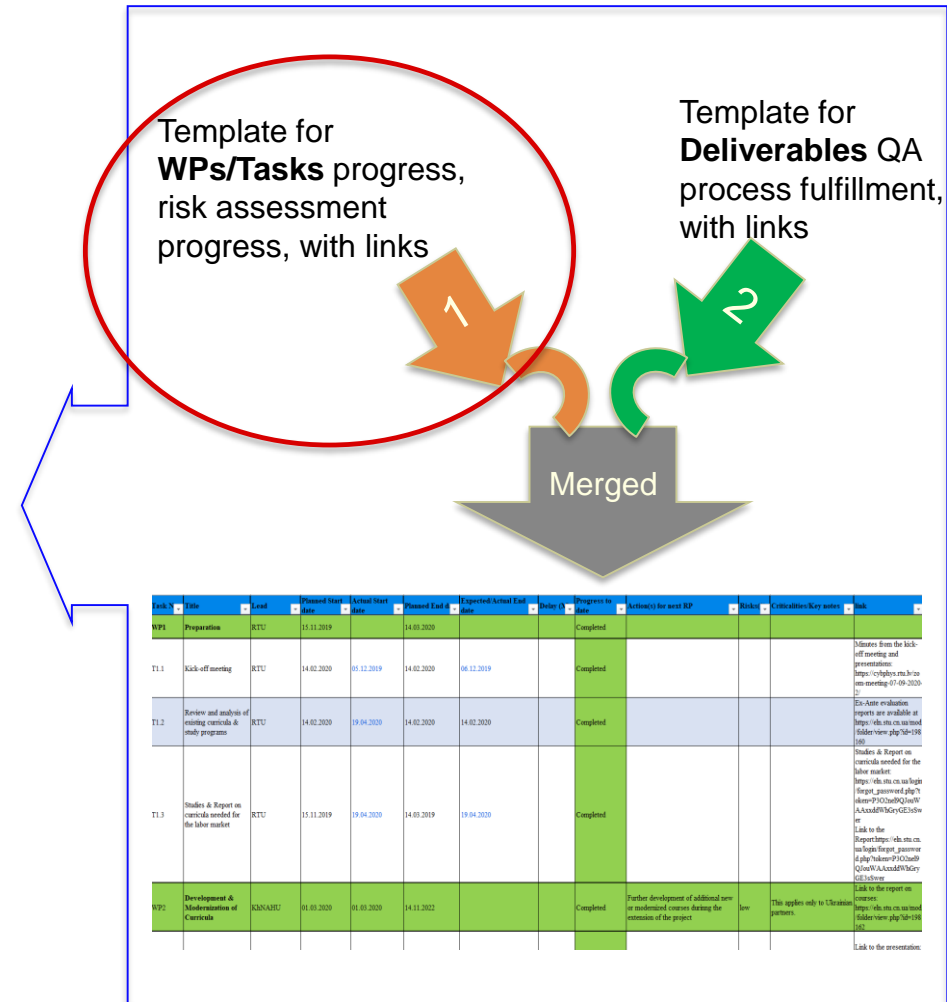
Template for **WPs/Tasks** progress, risk assessment progress, with links

Template for **Deliverables** QA process fulfillment, with links

1

2

Merged

| Task № | Title | Lead | Planned Start date | Actual Start date | Planned End d | Expected/Actual End date | Delay (% | Progress to date | Action(s) for next RP | Risks | Criticalities/Key notes | link |
|---|---|---|---|---|---|---|---|---|---|---|---|---|
| WP1 | Preparation | RTU | 15.11.2019 | | 14.03.2020 | | | Completed | | | | |
| T1.1 | Kick-off meeting | RTU | 14.02.2020 | 05.12.2019 | 14.02.2020 | 06.12.2019 | | Completed | | | | Minutes from the kick-off meeting and presentations: https://cybphys.rtu.lv/zoom-meeting-07-09-2020-2/ |
| T1.2 | Review and analysis of existing curricula & study programs | RTU | 14.02.2020 | 19.04.2020 | 14.02.2020 | 14.02.2020 | | Completed | | | | Ex-Ante evaluation reports are available at https://eln.stu.cn.ua/mod/folder/view.php?id=198160 |
| T1.3 | Studies & Report on curricula needed for the labor market | RTU | 15.11.2019 | 19.04.2020 | 14.03.2019 | 19.04.2020 | | Completed | | | | Studies & Report on curricula needed for the labor market: https://eln.stu.cn.ua/login/forgot_password.php?token=PJO2nel9QJosWAAxxdWhGryGE3sSwer Link to the Report:https://eln.stu.cn.ua/login/forgot_password.php?token=PJO2nel9QJosWAAxxdWhGryGE3sSwer |
| WP2 | Development & Modernization of Curricula | KhNAHU | 01.03.2020 | 01.03.2020 | 14.11.2022 | | | Completed | Further development of additional new or modernized courses during the extension of the project | low | This applies only to Ukrainian partners. | Link to the report on courses: https://eln.stu.cn.ua/mod/folder/view.php?id=198162 |
| | | | | | | | | | | | | Link to the presentation: |